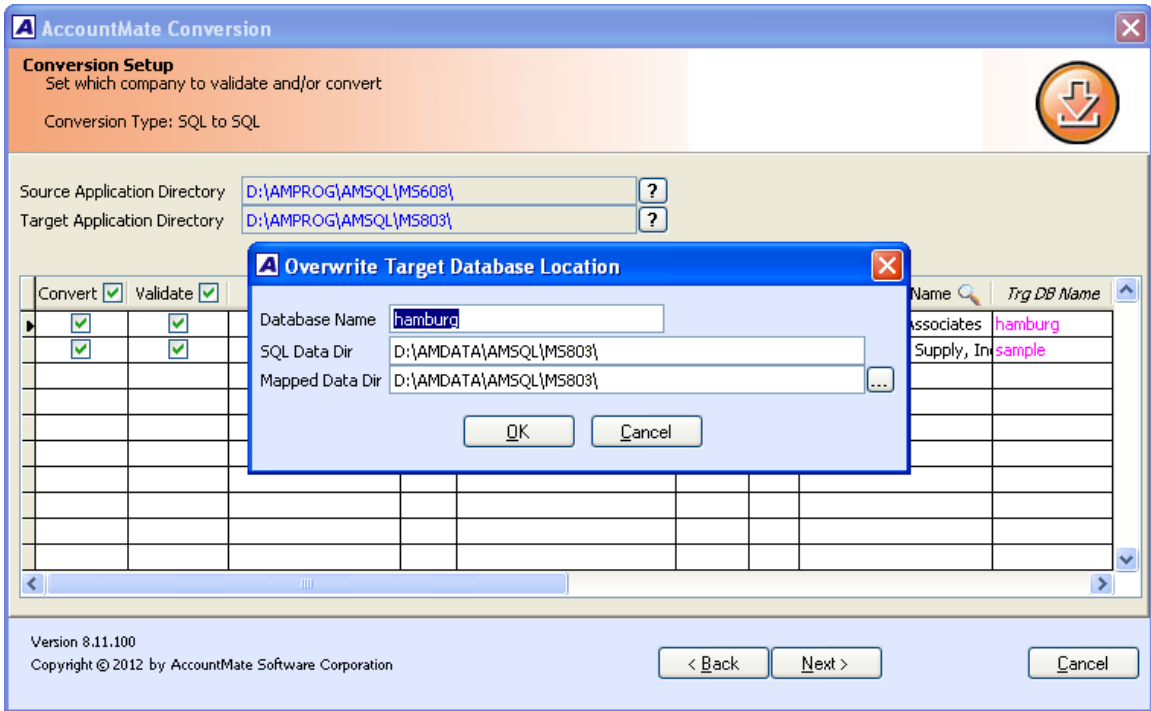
AccountMate Conversion

Conversion Setup
Set which company to validate and/or convert

Conversion Type: SQL to SQL

Source Application Directory D:\AMPROG\AMSQL\MS608\ ?
Target Application Directory D:\AMPROG\AMSQL\MS803\ ?

| Convert | Validate | | | | | | | Name | Trg DB Name |
|---|---|---|---|---|---|---|---|---|---|
| ✓ | ✓ | | | | | | | ssociates | hamburg |
| ✓ | ✓ | | | | | | | Supply, In | sample |

Overwrite Target Database Location

Database Name hamburg
SQL Data Dir D:\AMDATA\AMSQL\MS803\
Mapped Data Dir D:\AMDATA\AMSQL\MS803\ ...

OK Cancel

Version 8.11.100
Copyright © 2012 by AccountMate Software Corporation

< Back Next > Cancel